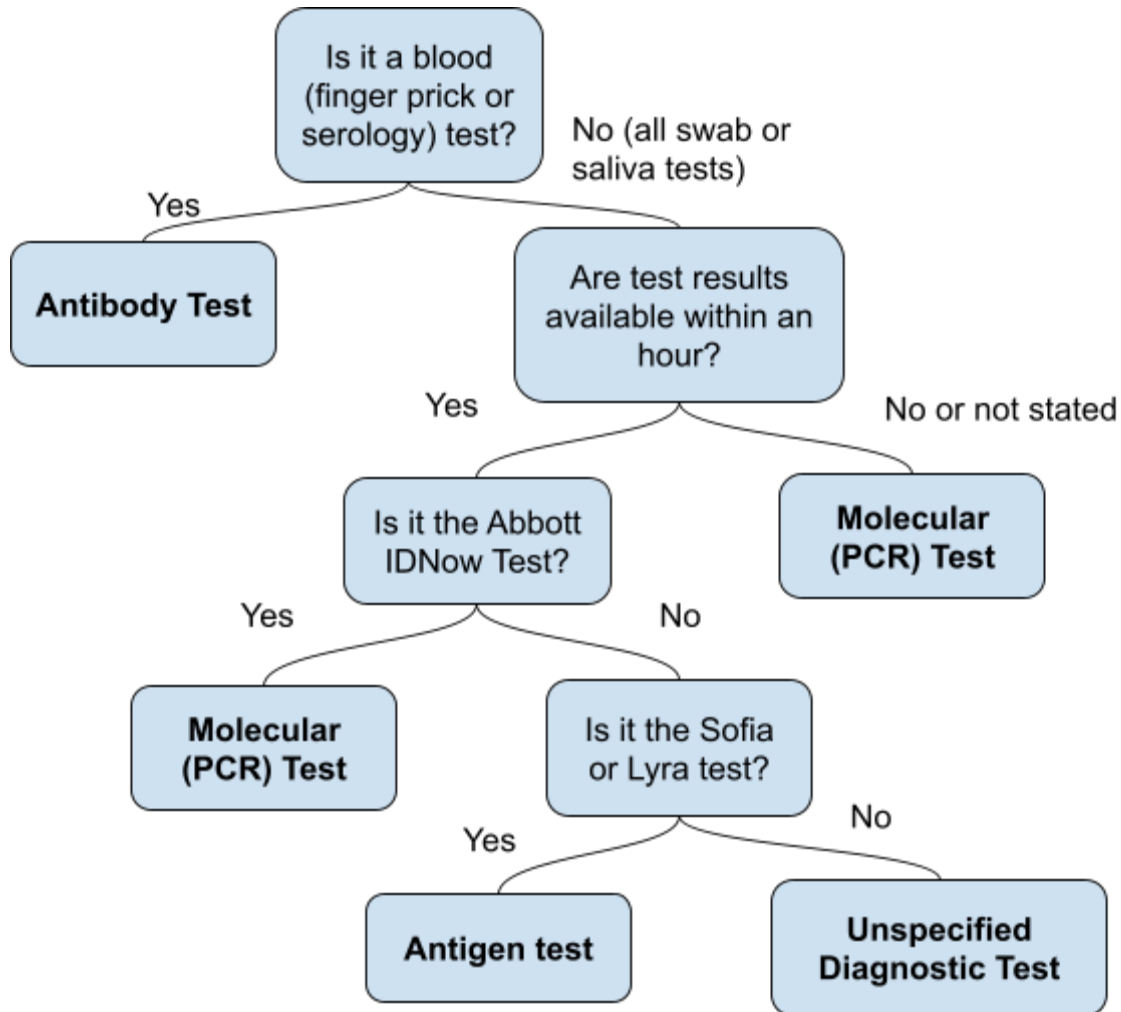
Is it a blood (finger prick or serology) test?

Yes

No (all swab or saliva tests)

Antibody Test

Are test results available within an hour?

Yes

No or not stated

Is it the Abbott IDNow Test?

Molecular (PCR) Test

Yes

No

Molecular (PCR) Test

Is it the Sofia or Lyra test?

Yes

No

Antigen test

Unspecified Diagnostic Test